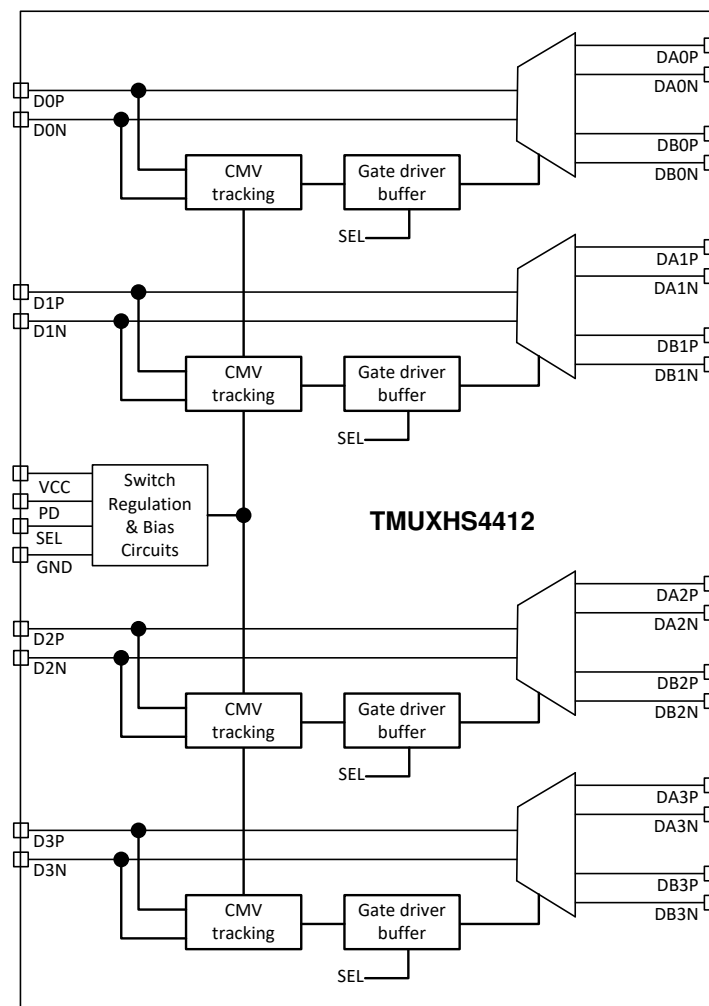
DA0P
DA0N
D0P
D0N
DB0P
DB0N
CMV tracking
Gate driver buffer
SEL
DA1P
DA1N
D1P
D1N
DB1P
DB1N
CMV tracking
Gate driver buffer
SEL
VCC
PD
SEL
GND
Switch Regulation & Bias Circuits
TMUXHS4412
DA2P
DA2N
D2P
D2N
DB2P
DB2N
CMV tracking
Gate driver buffer
SEL
DA3P
DA3N
D3P
D3N
DB3P
DB3N
CMV tracking
Gate driver buffer
SEL